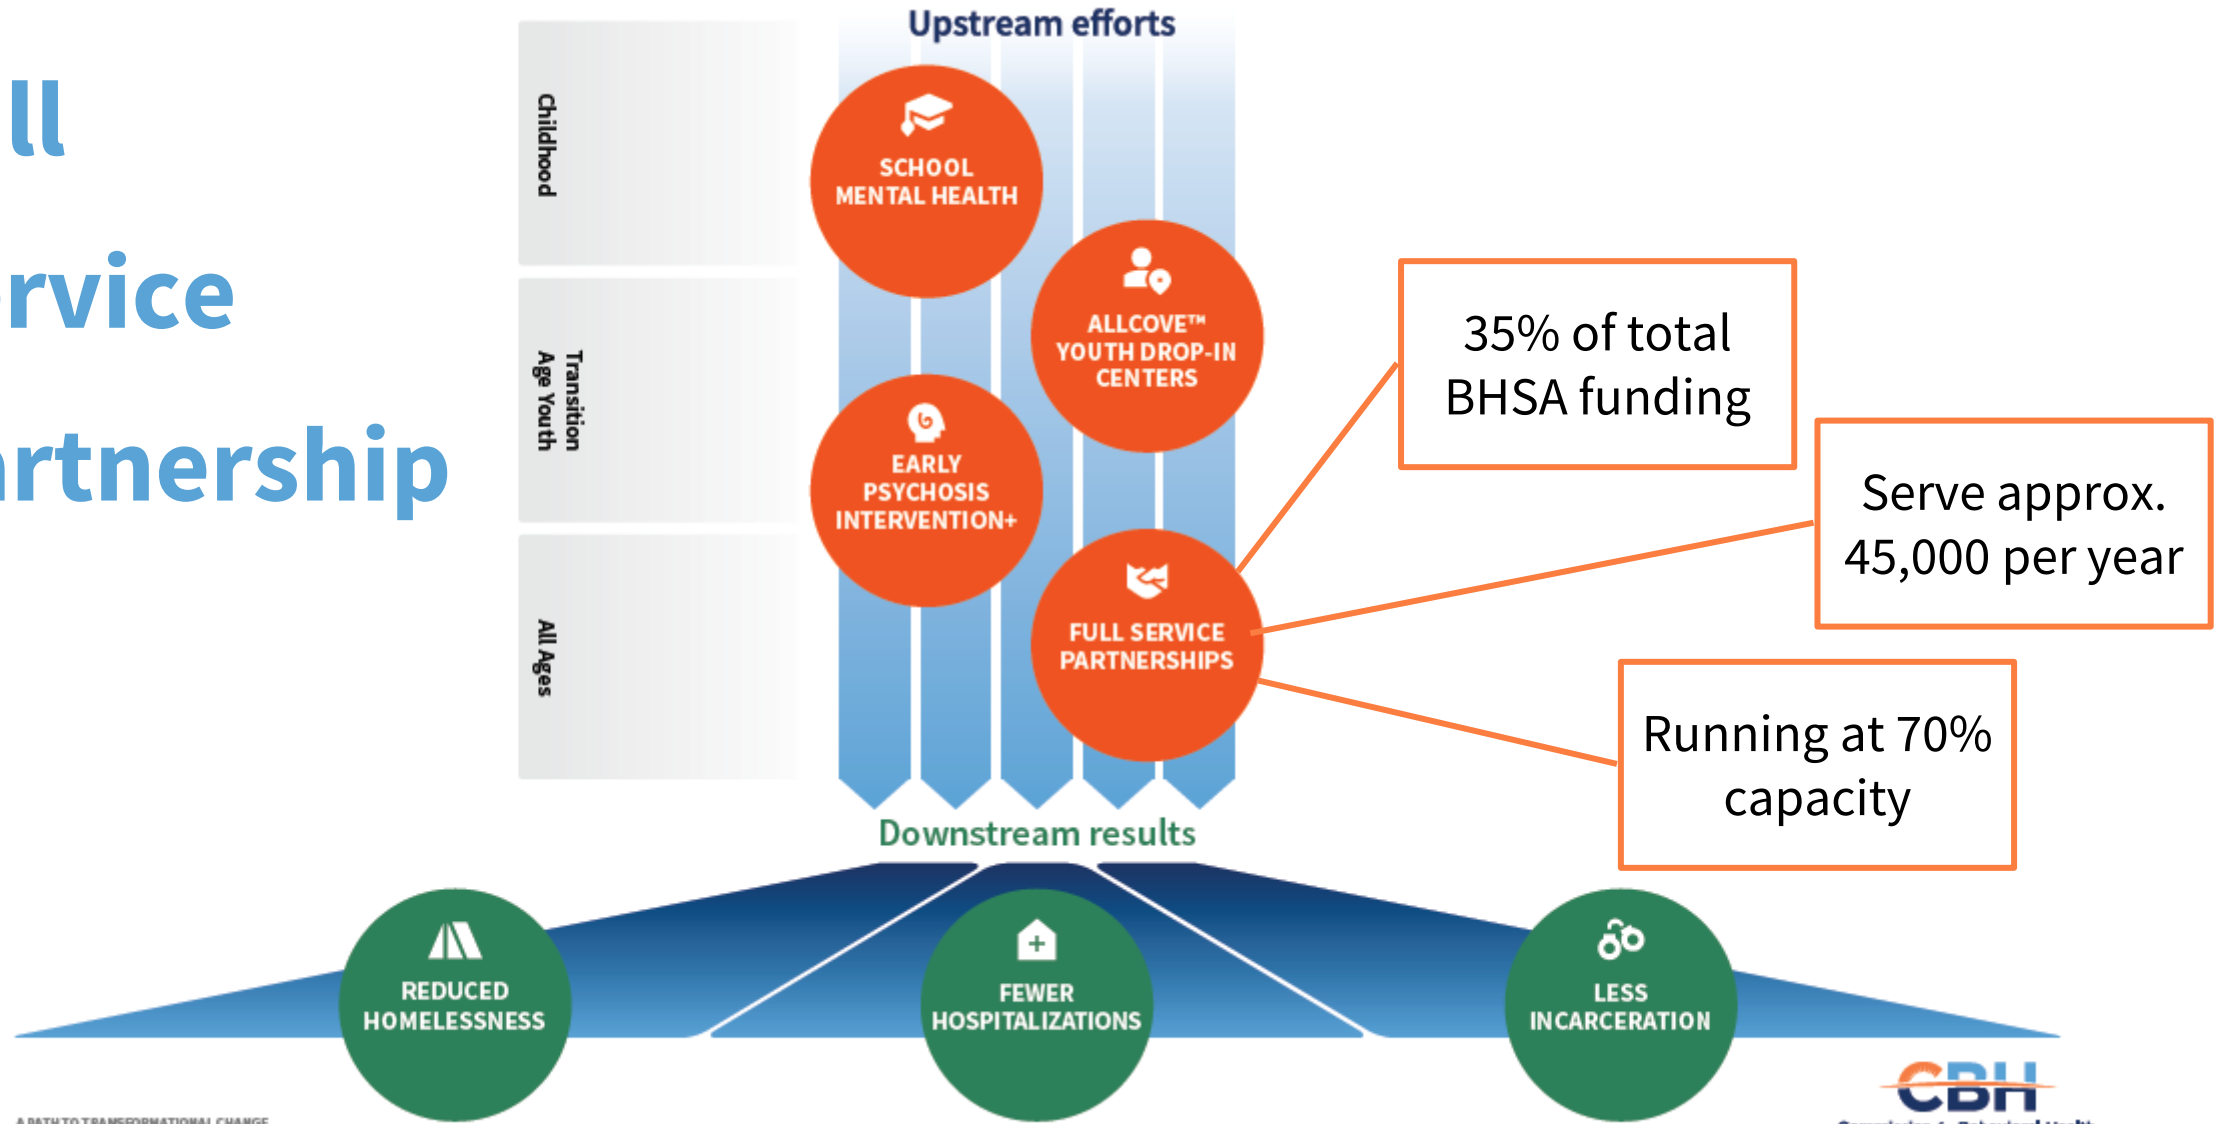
ll
rvice
rtnership

Upstream efforts

Childhood

Transition Age Youth

All Ages

SCHOOL MENTAL HEALTH

ALLCOVE™ YOUTH DROP-IN CENTERS

EARLY PSYCHOSIS INTERVENTION+

FULL SERVICE PARTNERSHIPS

35% of total BHSA funding

Serve approx. 45,000 per year

Running at 70% capacity

Downstream results

REDUCED HOMELESSNESS

FEWER HOSPITALIZATIONS

LESS INCARCERATION

A PATH TO TRANSFORMATIONAL CHANGE

CBH

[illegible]